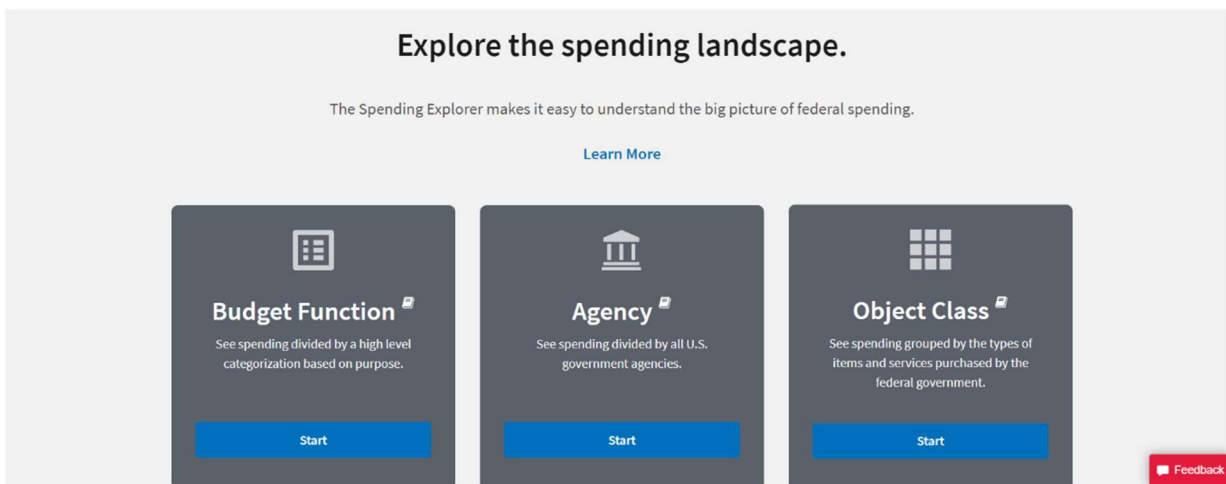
Explore the spending landscape.

The Spending Explorer makes it easy to understand the big picture of federal spending.

Learn More

Budget Function

See spending divided by a high level categorization based on purpose.

Start

Agency

See spending divided by all U.S. government agencies.

Start

Object Class

See spending grouped by the types of items and services purchased by the federal government.

Start

Feedback